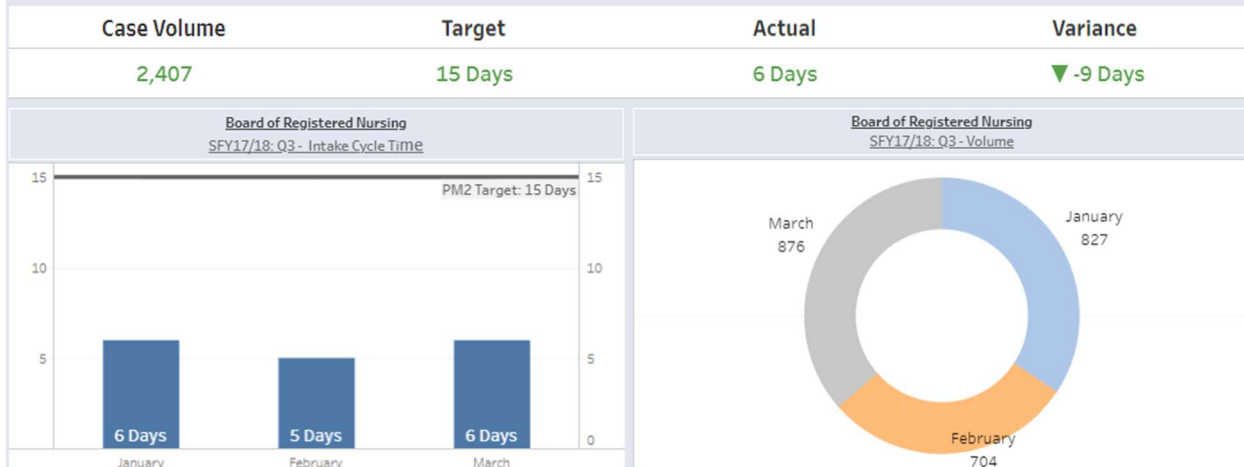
| Case Volume | Target | Actual | Variance |
|---|---|---|---|
| 2,407 | 15 Days | 6 Days | ▼ -9 Days |

Board of Registered Nursing
SFY17/18: Q3 - Intake Cycle Time

15
10
5

PM2 Target: 15 Days

15
10
5
0

6 Days
5 Days
6 Days

January
February
March

Board of Registered Nursing
SFY17/18: Q3 - Volume

March
876

January
827

February
704